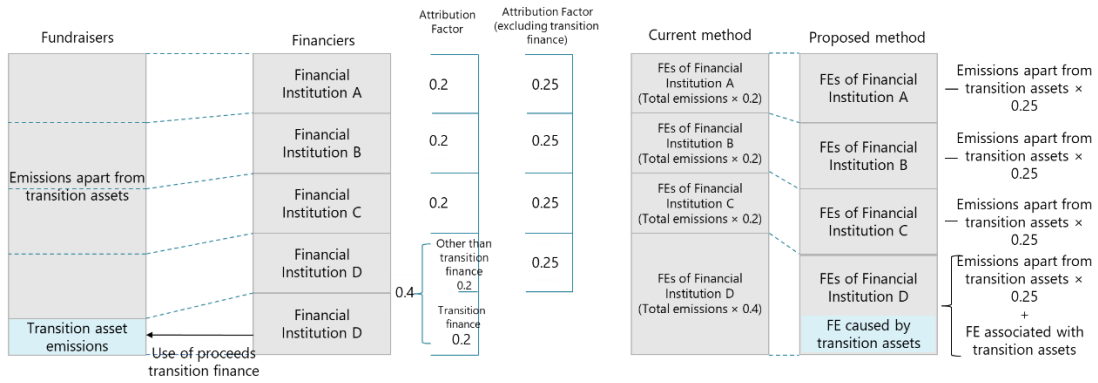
Fundraisers

Emissions apart from transition assets

Transition asset emissions

Use of proceeds transition finance

Financiers

Financial Institution A

Financial Institution B

Financial Institution C

Financial Institution D

Financial Institution D

Attribution Factor

0.2

0.2

0.2

0.4

Other than transition finance 0.2

Transition finance 0.2

Attribution Factor (excluding transition finance)

0.25

0.25

0.25

0.25

Current method

FEs of Financial Institution A (Total emissions × 0.2)

FEs of Financial Institution B (Total emissions × 0.2)

FEs of Financial Institution C (Total emissions × 0.2)

FEs of Financial Institution D (Total emissions × 0.4)

Proposed method

FEs of Financial Institution A

FEs of Financial Institution B

FEs of Financial Institution C

FEs of Financial Institution D

FE caused by transition assets

Emissions apart from transition assets × 0.25

Emissions apart from transition assets × 0.25

Emissions apart from transition assets × 0.25

Emissions apart from transition assets × 0.25 + FE associated with transition assets